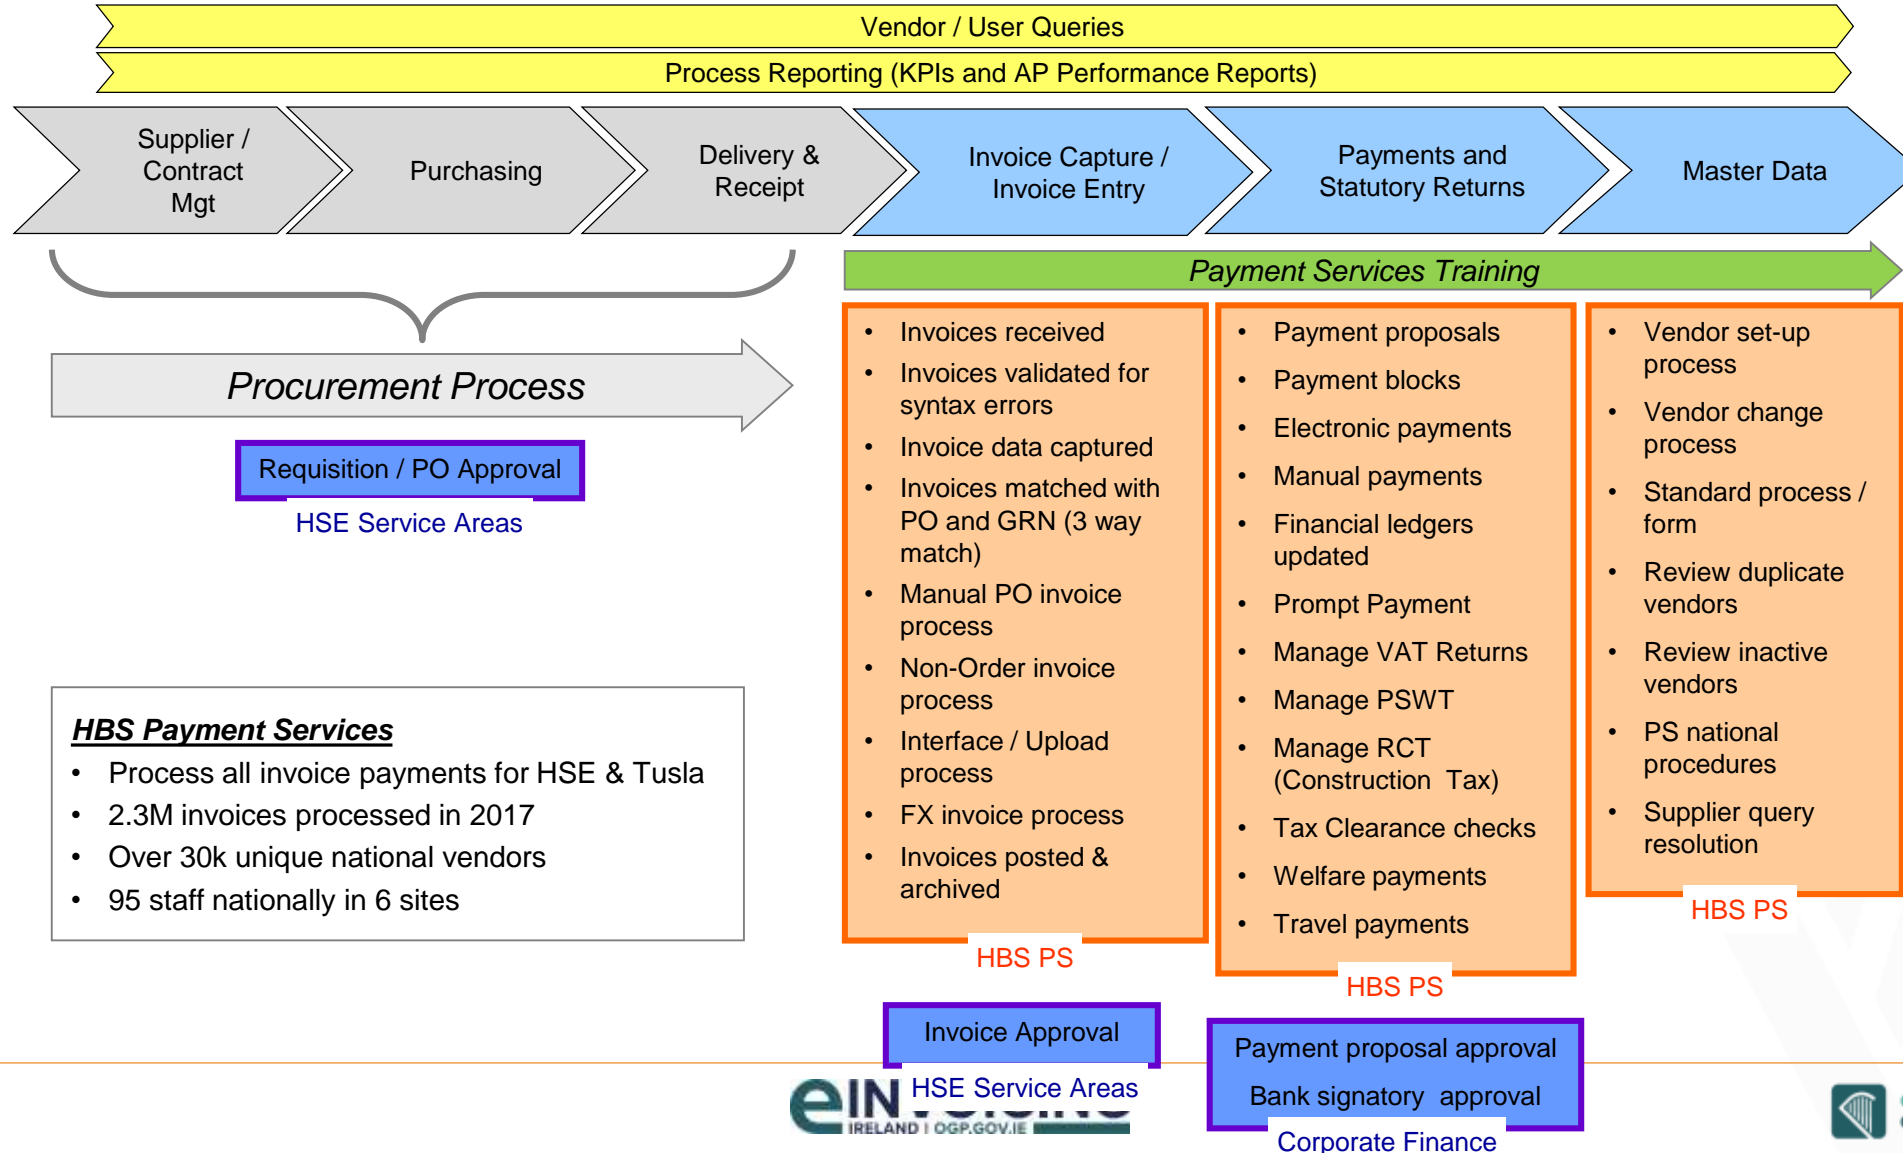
Vendor / User Queries

Process Reporting (KPIs and AP Performance Reports)

Supplier / Contract Mgt

Purchasing

Delivery & Receipt

Invoice Capture / Invoice Entry

Payments and Statutory Returns

Master Data

Payment Services Training

Procurement Process

Requisition / PO Approval

HSE Service Areas

**HBS Payment Services**
- Process all invoice payments for HSE & Tusla
- 2.3M invoices processed in 2017
- Over 30k unique national vendors
- 95 staff nationally in 6 sites

- Invoices received
- Invoices validated for syntax errors
- Invoice data captured
- Invoices matched with PO and GRN (3 way match)
- Manual PO invoice process
- Non-Order invoice process
- Interface / Upload process
- FX invoice process
- Invoices posted & archived

HBS PS

- Payment proposals
- Payment blocks
- Electronic payments
- Manual payments
- Financial ledgers updated
- Prompt Payment
- Manage VAT Returns
- Manage PSWT
- Manage RCT (Construction Tax)
- Tax Clearance checks
- Welfare payments
- Travel payments

HBS PS

- Vendor set-up process
- Vendor change process
- Standard process / form
- Review duplicate vendors
- Review inactive vendors
- PS national procedures
- Supplier query resolution

HBS PS

Invoice Approval

HSE Service Areas

Payment proposal approval

Bank signatory approval

Corporate Finance

eIN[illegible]
IRELAND | OGP.GOV.IE